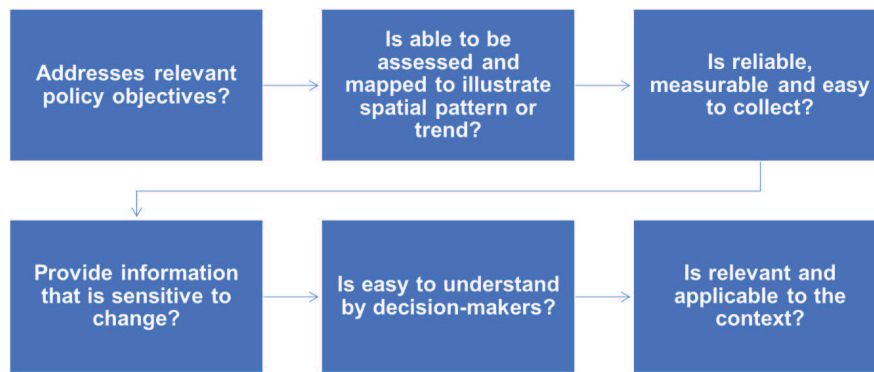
Addresses relevant policy objectives?

Is able to be assessed and mapped to illustrate spatial pattern or trend?

Is reliable, measurable and easy to collect?

Provide information that is sensitive to change?

Is easy to understand by decision-makers?

Is relevant and applicable to the context?